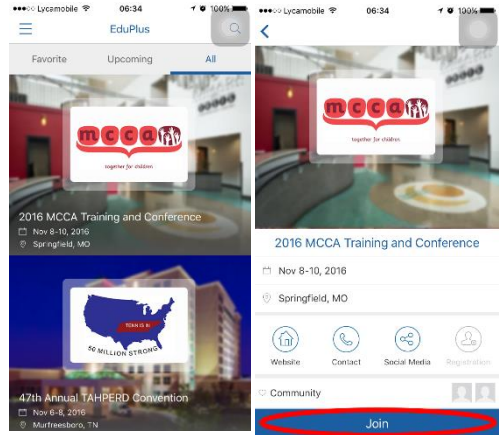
●●●○○ Lycamobile 06:34 100%
EduPlus
Favorite Upcoming All
mcca
together for children
2016 MCCA Training and Conference
Nov 8-10, 2016
Springfield, MO
TEAM IS IN
50 MILLION STRONG
47th Annual TAHPERD Convention
Nov 6-8, 2016
Murfreesboro, TN

●●●○○ Lycamobile 06:34 100%
mcca
together for children
2016 MCCA Training and Conference
Nov 8-10, 2016
Springfield, MO
Website Contact Social Media Registration
Community
Join